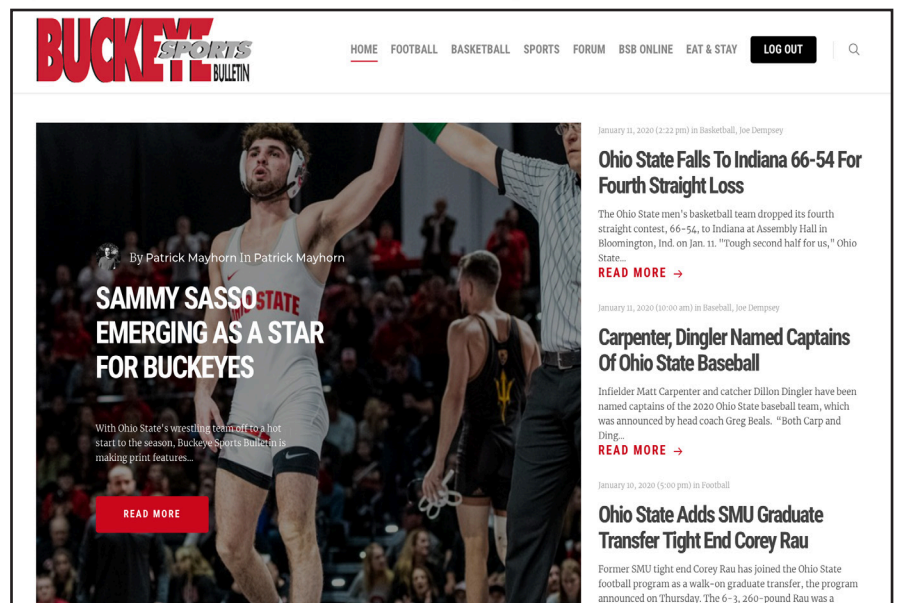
BUCKEYE SPORTS BULLETIN

HOME FOOTBALL BASKETBALL SPORTS FORUM BSB ONLINE EAT & STAY LOG OUT

By Patrick Mayhorn In Patrick Mayhorn

SAMMY SASSO EMERGING AS A STAR FOR BUCKEYES

With Ohio State's wrestling team off to a hot start to the season, Buckeye Sports Bulletin is making print features...

READ MORE

OHIO STATE

January 11, 2020 (2:22 pm) in Basketball, Joe Dempsey

Ohio State Falls To Indiana 66-54 For Fourth Straight Loss

The Ohio State men's basketball team dropped its fourth straight contest, 66-54, to Indiana at Assembly Hall in Bloomington, Ind. on Jan. 11. "Tough second half for us," Ohio State...

READ MORE →

January 11, 2020 (10:00 am) in Baseball, Joe Dempsey

Carpenter, Dingler Named Captains Of Ohio State Baseball

Infielder Matt Carpenter and catcher Dillon Dingler have been named captains of the 2020 Ohio State baseball team, which was announced by head coach Greg Beals. "Both Carp and Ding...

READ MORE →

January 10, 2020 (5:00 pm) in Football

Ohio State Adds SMU Graduate Transfer Tight End Corey Rau

Former SMU tight end Corey Rau has joined the Ohio State football program as a walk-on graduate transfer, the program announced on Thursday. The 6-3, 260-pound Rau was a